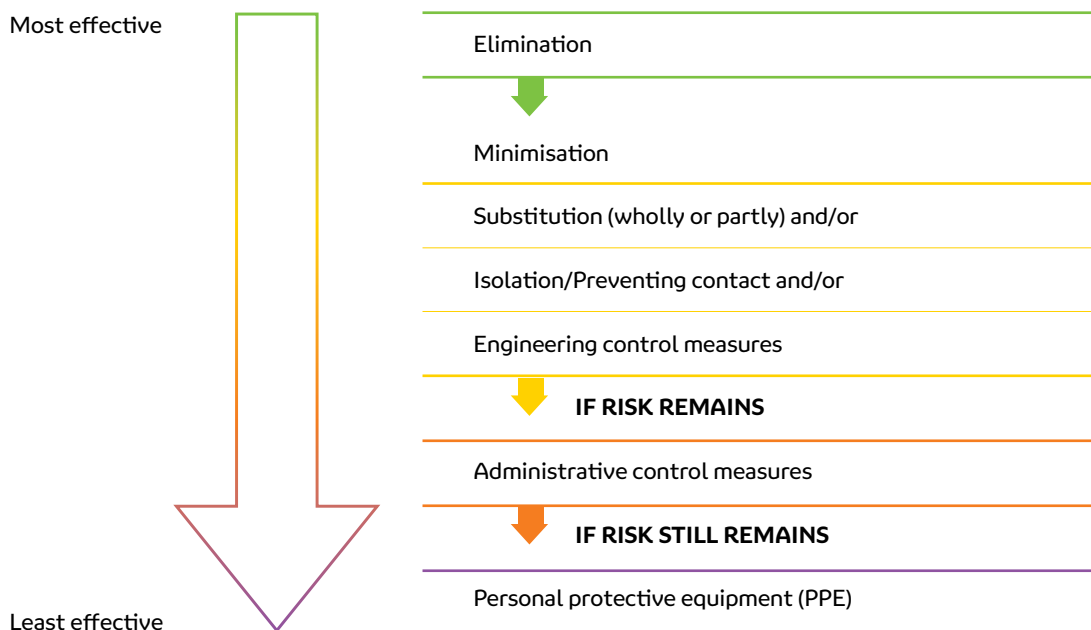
Most effective

Least effective

Elimination

Minimisation

Substitution (wholly or partly) and/or

Isolation/Preventing contact and/or

Engineering control measures

IF RISK REMAINS

Administrative control measures

IF RISK STILL REMAINS

Personal protective equipment (PPE)